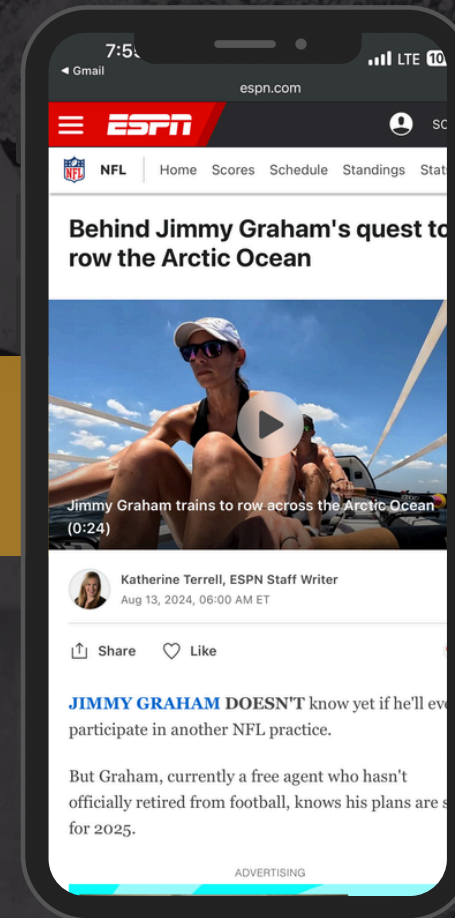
7:5
◂ Gmail
LTE 10
espn.com
ESPN
SC
NFL
NFL Home Scores Schedule Standings Stat

Behind Jimmy Graham's quest to row the Arctic Ocean

Jimmy Graham trains to row across the Arctic Ocean (0:24)

Katherine Terrell, ESPN Staff Writer
Aug 13, 2024, 06:00 AM ET

Share Like

JIMMY GRAHAM DOESN'T know yet if he'll ev participate in another NFL practice.

But Graham, currently a free agent who hasn't officially retired from football, knows his plans are s for 2025.

ADVERTISING